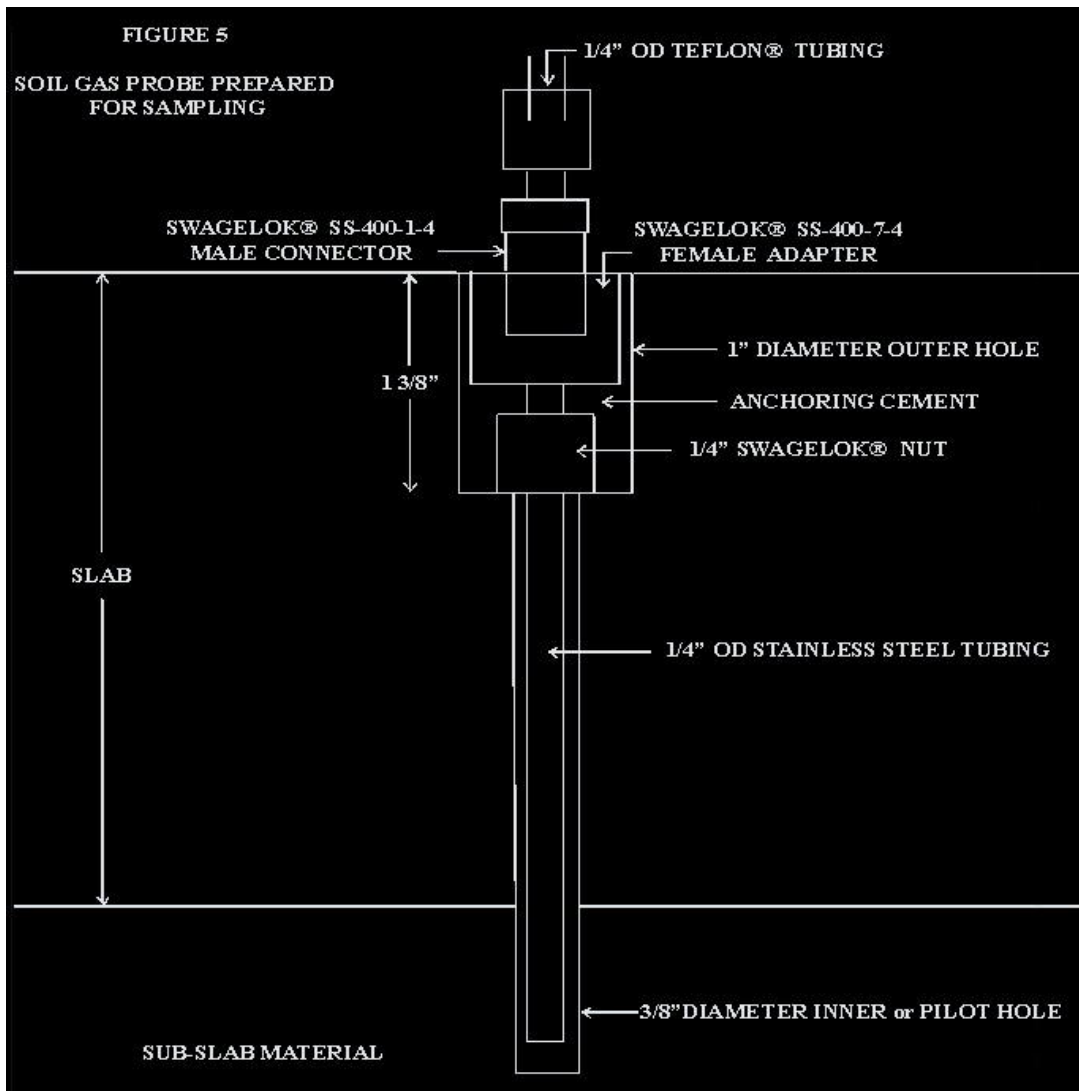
FIGURE 5

SOIL GAS PROBE PREPARED FOR SAMPLING

1/4" OD TEFLON® TUBING

SWAGELOK® SS-400-1-4
MALE CONNECTOR

SWAGELOK® SS-400-7-4
FEMALE ADAPTER

1" DIAMETER OUTER HOLE

1 3/8"

ANCHORING CEMENT

1/4" SWAGELOK® NUT

SLAB

1/4" OD STAINLESS STEEL TUBING

3/8" DIAMETER INNER or PILOT HOLE

SUB-SLAB MATERIAL